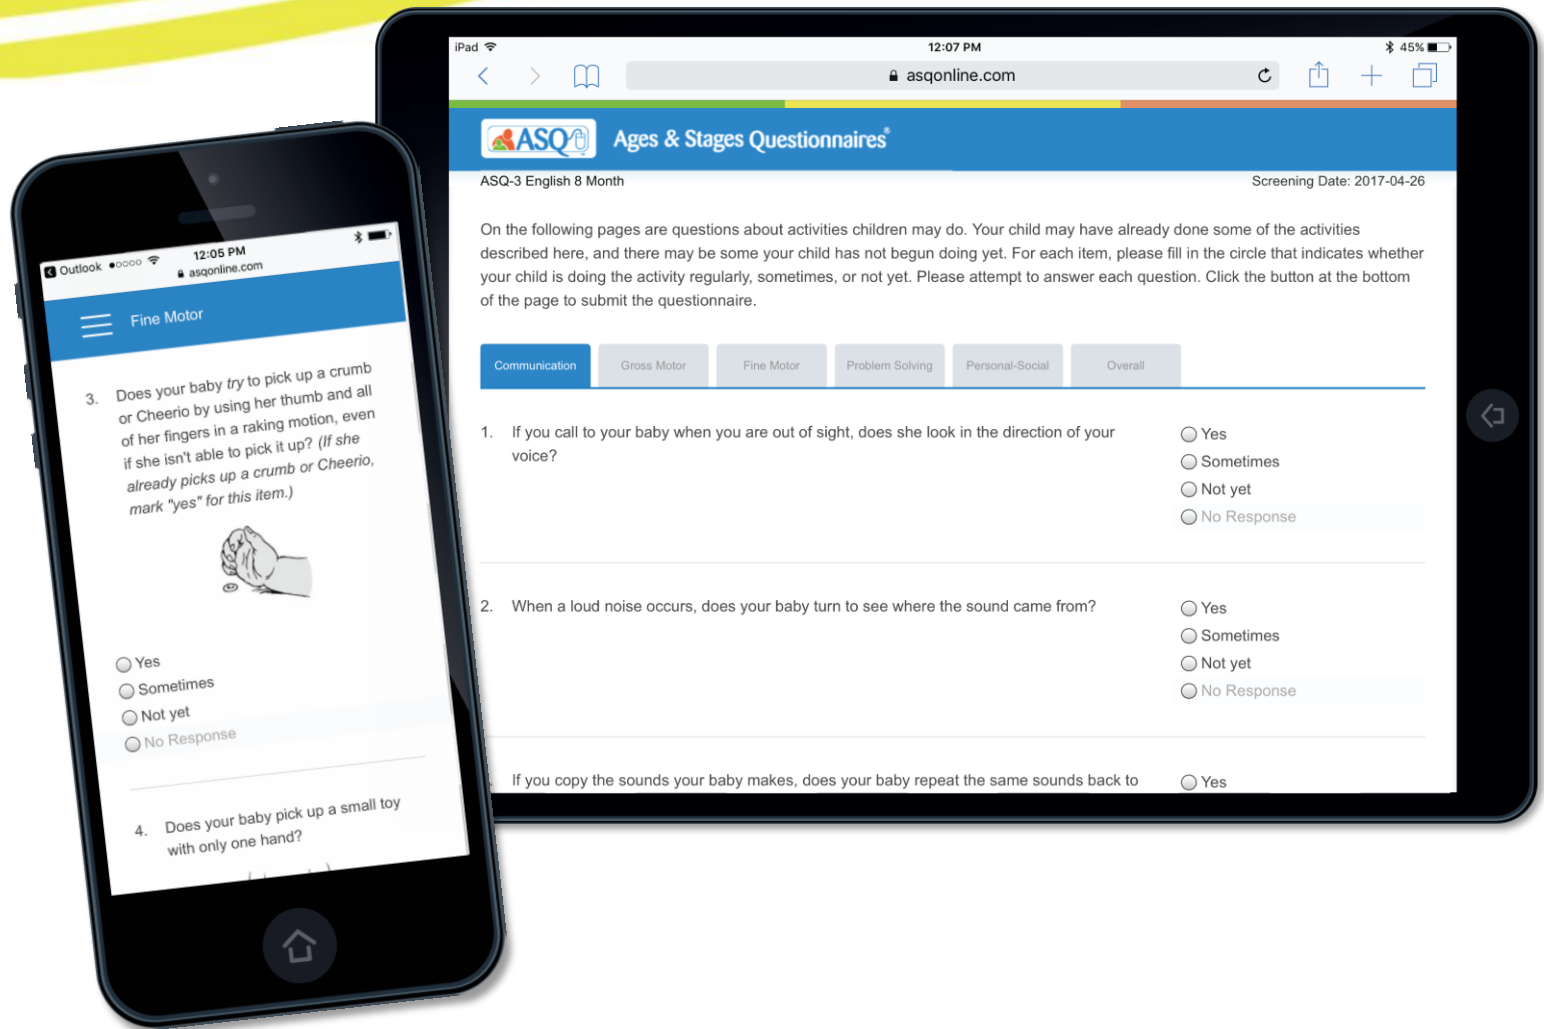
Outlook ●○○○○ 12:05 PM
asqonline.com

Fine Motor

3. Does your baby try to pick up a crumb or Cheerio by using her thumb and all of her fingers in a raking motion, even if she isn't able to pick it up? (If she already picks up a crumb or Cheerio, mark "yes" for this item.)

Yes
Sometimes
Not yet
No Response

4. Does your baby pick up a small toy with only one hand?

iPad 12:07 PM 45%
asqonline.com

ASQ Ages & Stages Questionnaires®

ASQ-3 English 8 Month

Screening Date: 2017-04-26

On the following pages are questions about activities children may do. Your child may have already done some of the activities described here, and there may be some your child has not begun doing yet. For each item, please fill in the circle that indicates whether your child is doing the activity regularly, sometimes, or not yet. Please attempt to answer each question. Click the button at the bottom of the page to submit the questionnaire.

Communication | Gross Motor | Fine Motor | Problem Solving | Personal-Social | Overall

1. If you call to your baby when you are out of sight, does she look in the direction of your voice?

Yes
Sometimes
Not yet
No Response

2. When a loud noise occurs, does your baby turn to see where the sound came from?

Yes
Sometimes
Not yet
No Response

If you copy the sounds your baby makes, does your baby repeat the same sounds back to

Yes